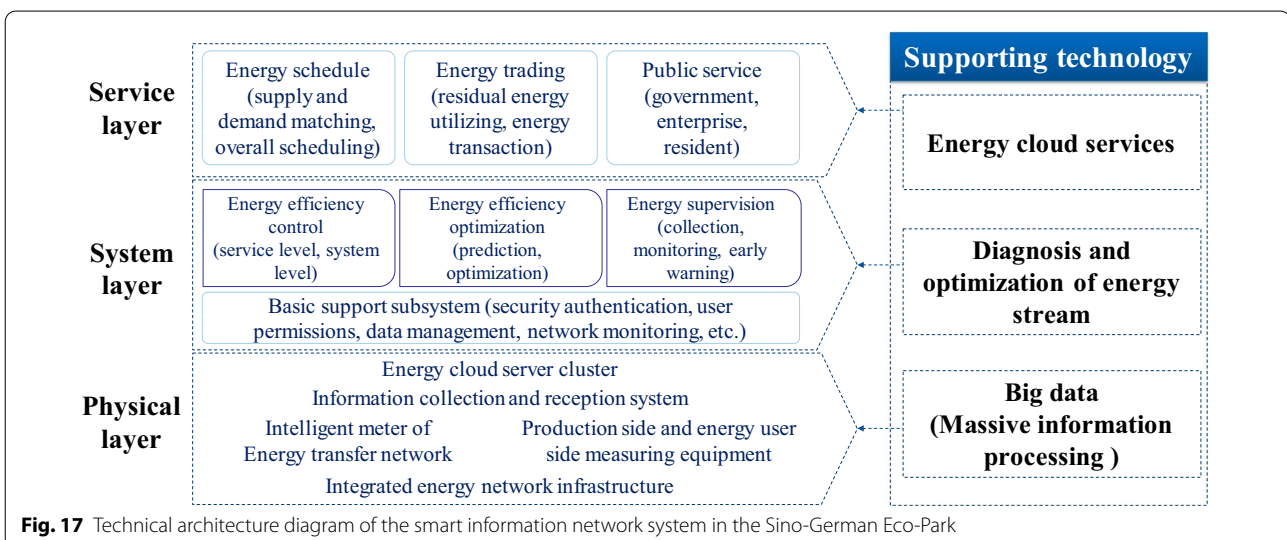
Service layer

Energy schedule (supply and demand matching, overall scheduling)

Energy trading (residual energy utilizing, energy transaction)

Public service (government, enterprise, resident)

System layer

Energy efficiency control (service level, system level)

Energy efficiency optimization (prediction, optimization)

Energy supervision (collection, monitoring, early warning)

Basic support subsystem (security authentication, user permissions, data management, network monitoring, etc.)

Physical layer

Energy cloud server cluster

Information collection and reception system

Intelligent meter of Energy transfer network

Production side and energy user side measuring equipment

Integrated energy network infrastructure

Supporting technology

Energy cloud services

Diagnosis and optimization of energy stream

Big data (Massive information processing )

Fig. 17 Technical architecture diagram of the smart information network system in the Sino-German Eco-Park